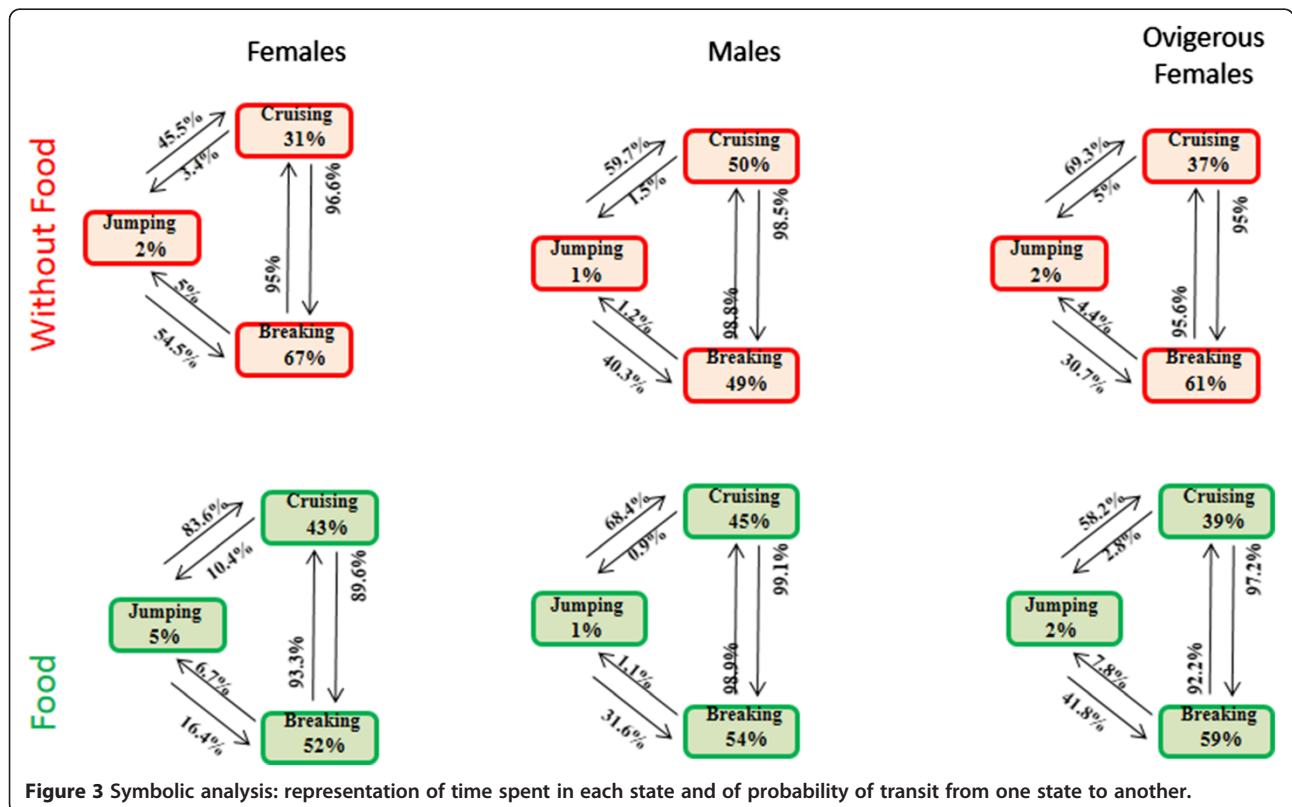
Females

Males

Ovigerous Females

Without Food

Cruising 31%

Jumping 2%

Breaking 67%

45.5%

3.4%

96.6%

95%

5%

54.5%

Cruising 50%

Jumping 1%

Breaking 49%

59.7%

1.5%

98.5%

98.8%

1.2%

40.3%

Cruising 37%

Jumping 2%

Breaking 61%

69.3%

5%

95%

95.6%

4.4%

30.7%

Food

Cruising 43%

Jumping 5%

Breaking 52%

83.6%

10.4%

89.6%

93.3%

6.7%

16.4%

Cruising 45%

Jumping 1%

Breaking 54%

68.4%

0.9%

99.1%

98.9%

1.1%

31.6%

Cruising 39%

Jumping 2%

Breaking 59%

58.2%

2.8%

97.2%

92.2%

7.8%

41.8%

**Figure 3** Symbolic analysis: representation of time spent in each state and of probability of transit from one state to another.